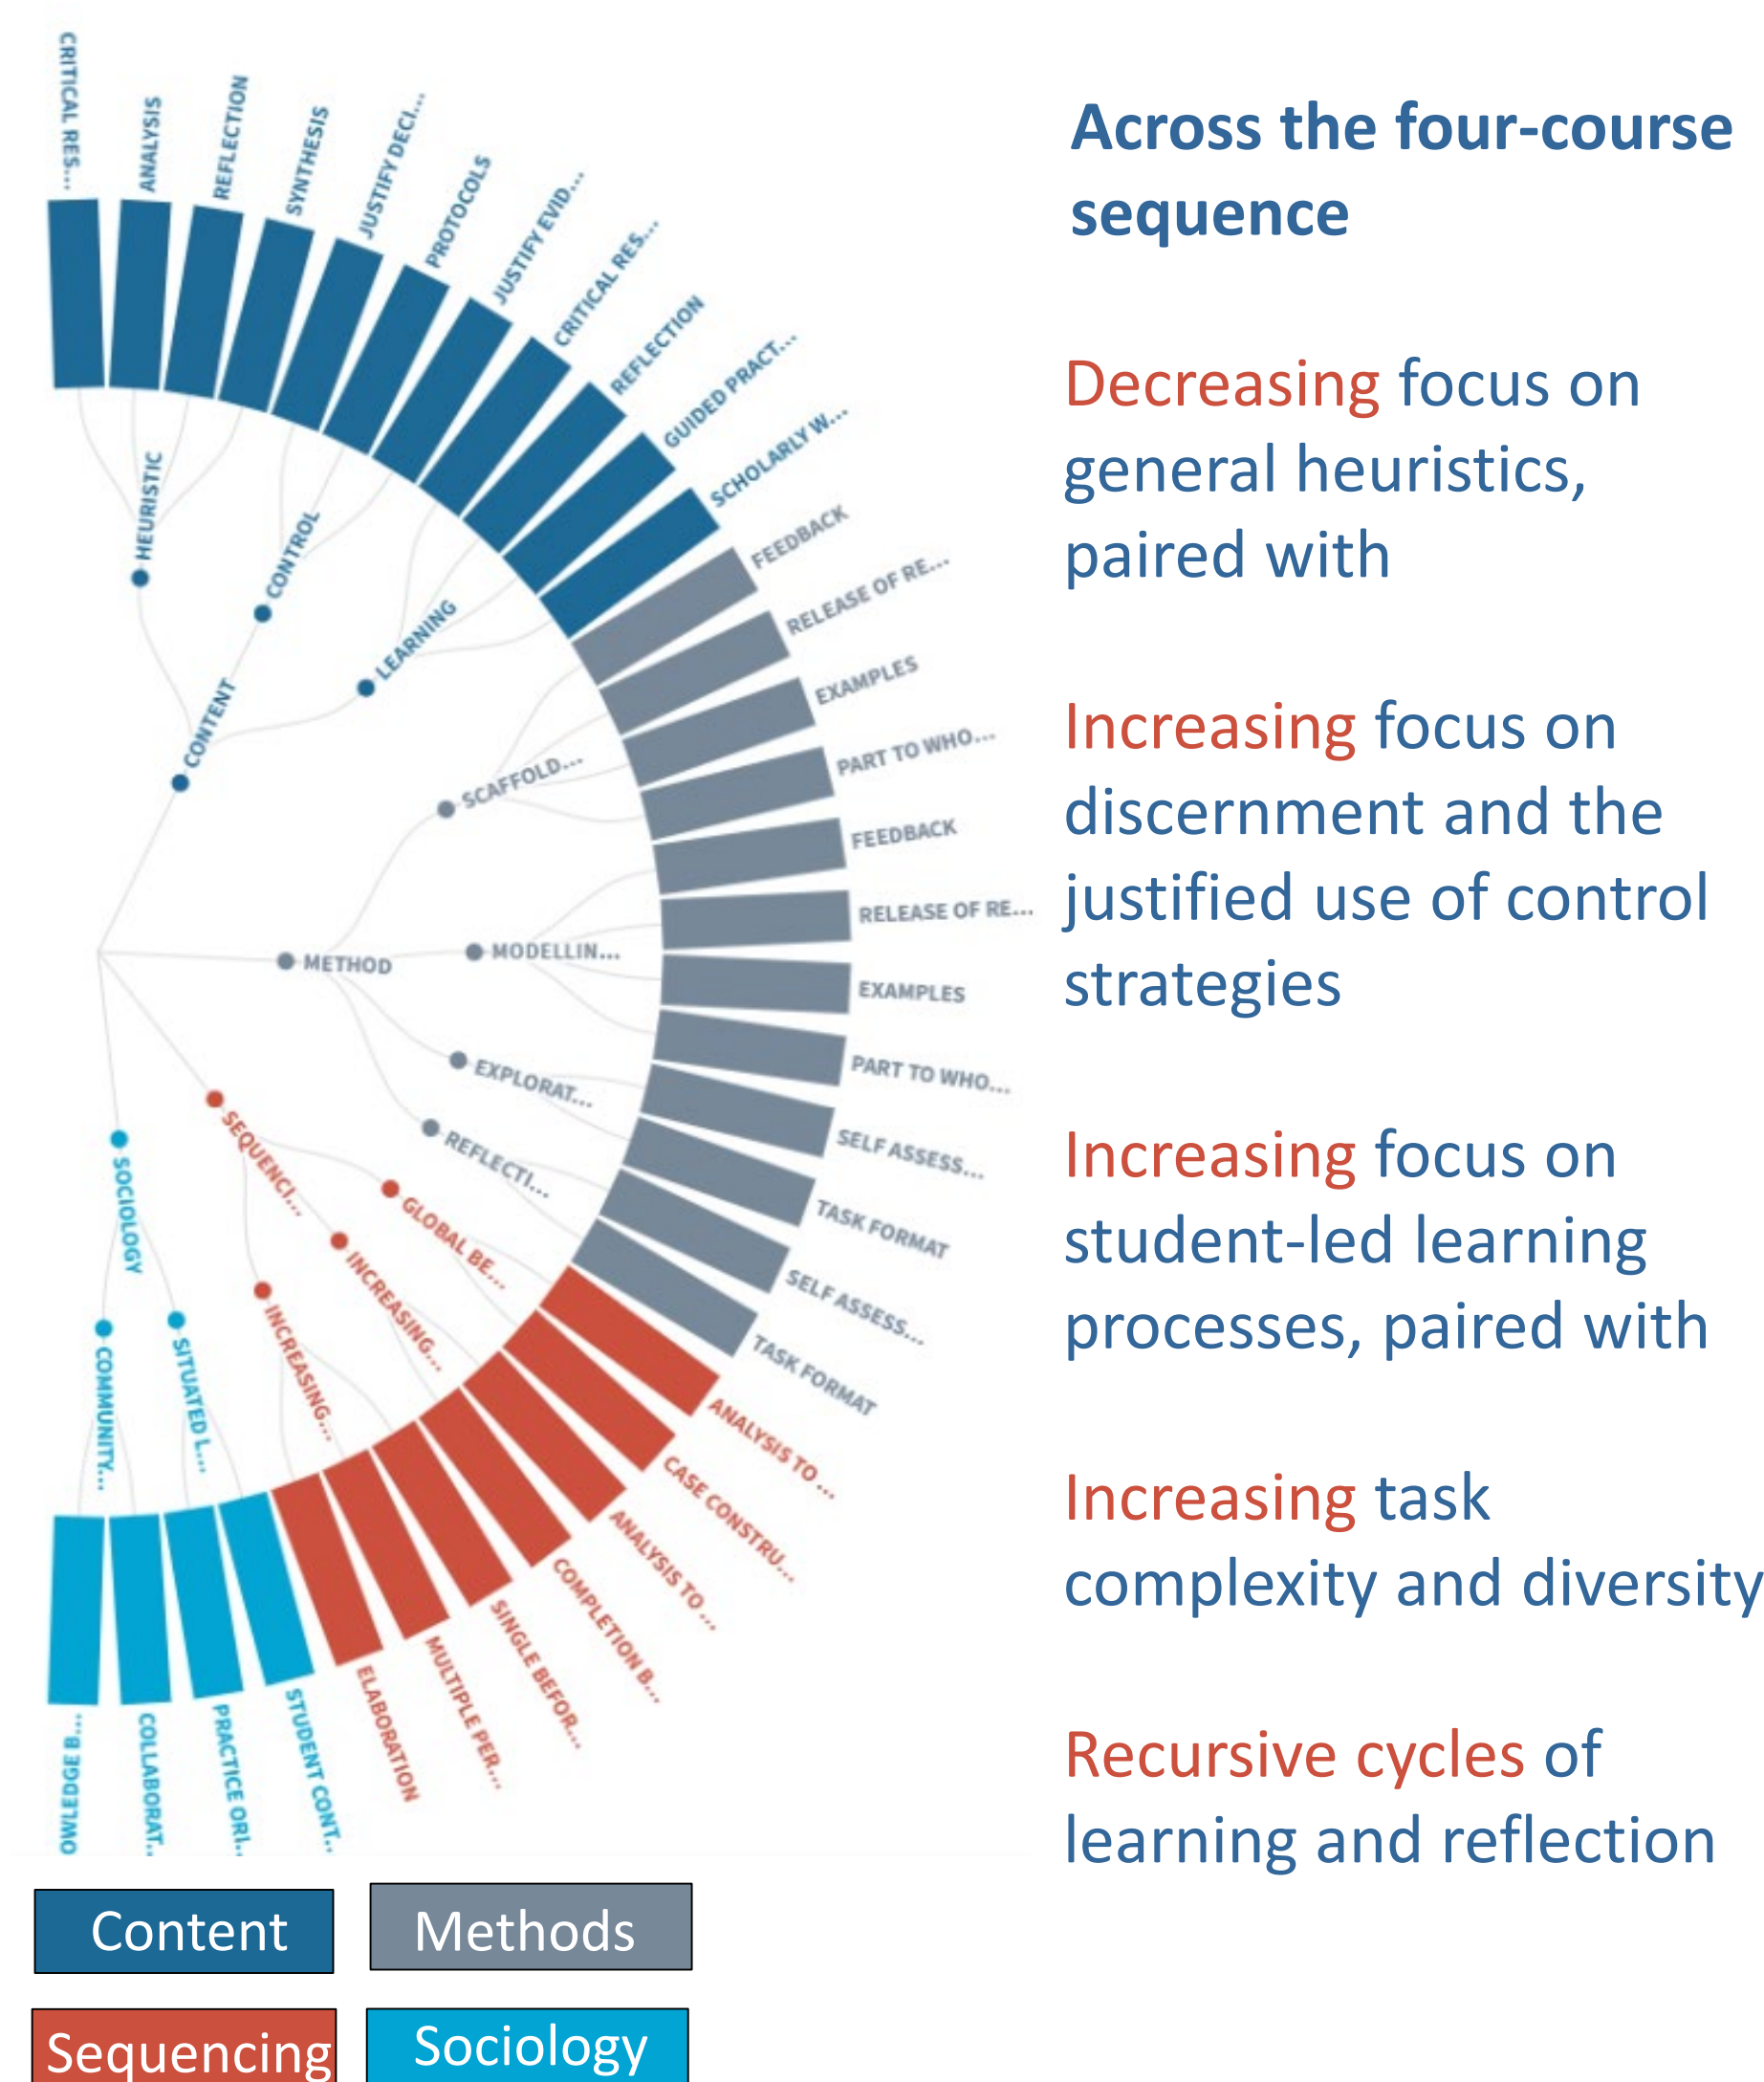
CRITICAL RES...
ANALYSIS
REFLECTION
SYNTHESIS
JUSTIFY DECI...
PROTOCOLS
JUSTIFY EVID...
CRITICAL RES...
REFLECTION
GUIDED PRACT...
SCHOLARLY W...
FEEDBACK
RELEASE OF RE...
EXAMPLES
PART TO WHO...
FEEDBACK
RELEASE OF RE...
EXAMPLES
PART TO WHO...
SELF ASSESS...
TASK FORMAT
SELF ASSESS...
TASK FORMAT
ANALYSIS TO ...
CASE CONSTRU...
ANALYSIS TO ...
COMPLETION B...
SINGLE BEFOR...
MULTIPLE PER...
ELABORATION
STUDENT CONT...
PRACTICE ORI...
COLLABORAT...
OWLEDGE B...

HEURISTIC
CONTROL
LEARNING
CONTENT
SCAFFOLD...
METHOD
MODELLIN...
EXPLORAT...
REFLECTI...
SEQUENCI...
GLOBAL BE...
INCREASING...
INCREASING...
SOCIOLOGY
SITUATED L...
COMMUNITY...

Across the four-course sequence

Decreasing focus on general heuristics, paired with

Increasing focus on discernment and the justified use of control strategies

Increasing focus on student-led learning processes, paired with

Increasing task complexity and diversity

Recursive cycles of learning and reflection

Content
Methods
Sequencing
Sociology